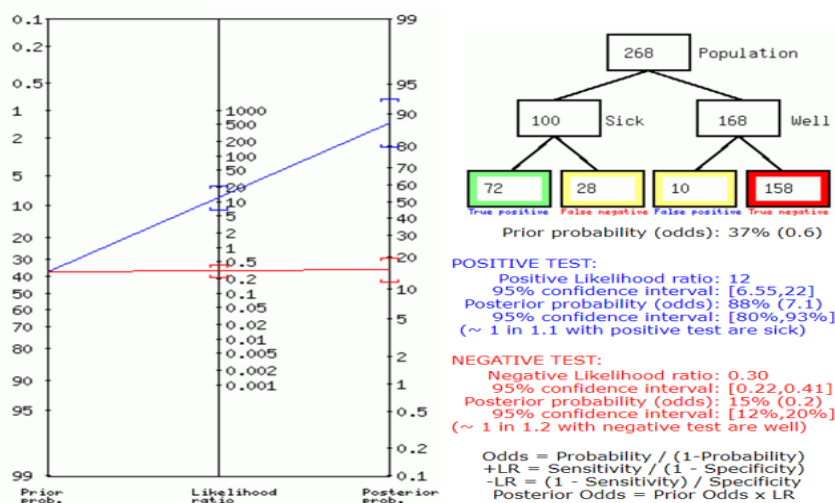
0.1
0.2
0.5
1
2
5
10
20
30
40
50
60
70
80
90
95
99
Prior prob.

1000
500
200
100
50
20
10
5
2
1
0.5
0.2
0.1
0.05
0.02
0.01
0.005
0.002
0.001
Likelihood ratio

99
95
90
80
70
60
50
40
30
20
10
5
2
1
0.5
0.2
0.1
Posterior prob.

268 Population
100 Sick
168 Well
72
True positive
28
False negative
10
False positive
158
True negative

Prior probability (odds): 37% (0.6)

POSITIVE TEST:
Positive Likelihood ratio: 12
95% confidence interval: [6.55,22]
Posterior probability (odds): 88% (7.1)
95% confidence interval: [80%,93%]
(~ 1 in 1.1 with positive test are sick)

NEGATIVE TEST:
Negative Likelihood ratio: 0.30
95% confidence interval: [0.22,0.41]
Posterior probability (odds): 15% (0.2)
95% confidence interval: [12%,20%]
(~ 1 in 1.2 with negative test are well)

Odds = Probability / (1-Probability)
+LR = Sensitivity / (1 - Specificity)
-LR = (1 - Sensitivity) / Specificity
Posterior Odds = Prior Odds x LR